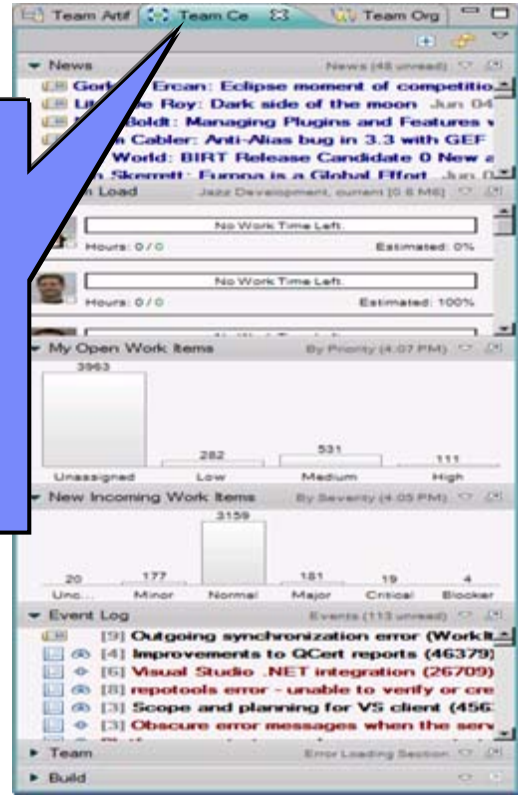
Team Artf | Team Ce | Team Org

News | News (48 unread)
Gor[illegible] Ercan: Eclipse moment of competitio
U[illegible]e Roy: Dark side of the moon Jun 04
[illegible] Boldt: Managing Plugins and Features w
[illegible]n Cabler: Anti-Alias bug in 3.3 with GEF
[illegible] World: BIRT Release Candidate 0 New a
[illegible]n Skerrett: Europa is a Global Effort Jun 0

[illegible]n Load | Jazz Development, current (0.8 M6)
No Work Time Left.
Hours: 0 / 0 | Estimated: 0%
No Work Time Left.
Hours: 0 / 0 | Estimated: 100%

My Open Work Items | By Priority (4:07 PM)
3963 | 282 | 531 | 111
Unassigned | Low | Medium | High

New Incoming Work Items | By Severity (4:05 PM)
20 | 177 | 3159 | 181 | 19 | 4
Unc... | Minor | Normal | Major | Critical | Blocker

Event Log | Events (113 unread)
[9] Outgoing synchronization error (WorkIt
[4] Improvements to QCert reports (46379)
[6] Visual Studio .NET integration (26709)
[8] repotools error - unable to verify or cre
[3] Scope and planning for VS client (456
[3] Obscure error messages when the serv

Team | Error Loading Section
Build